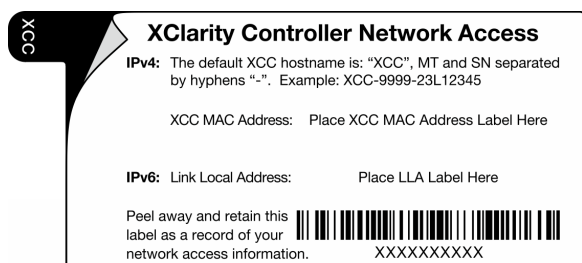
XCC

XClarity Controller Network Access

IPv4: The default XCC hostname is: "XCC", MT and SN separated by hyphens "-". Example: XCC-9999-23L12345

XCC MAC Address: Place XCC MAC Address Label Here

IPv6: Link Local Address: Place LLA Label Here

Peel away and retain this label as a record of your network access information.

XXXXXXXXXX